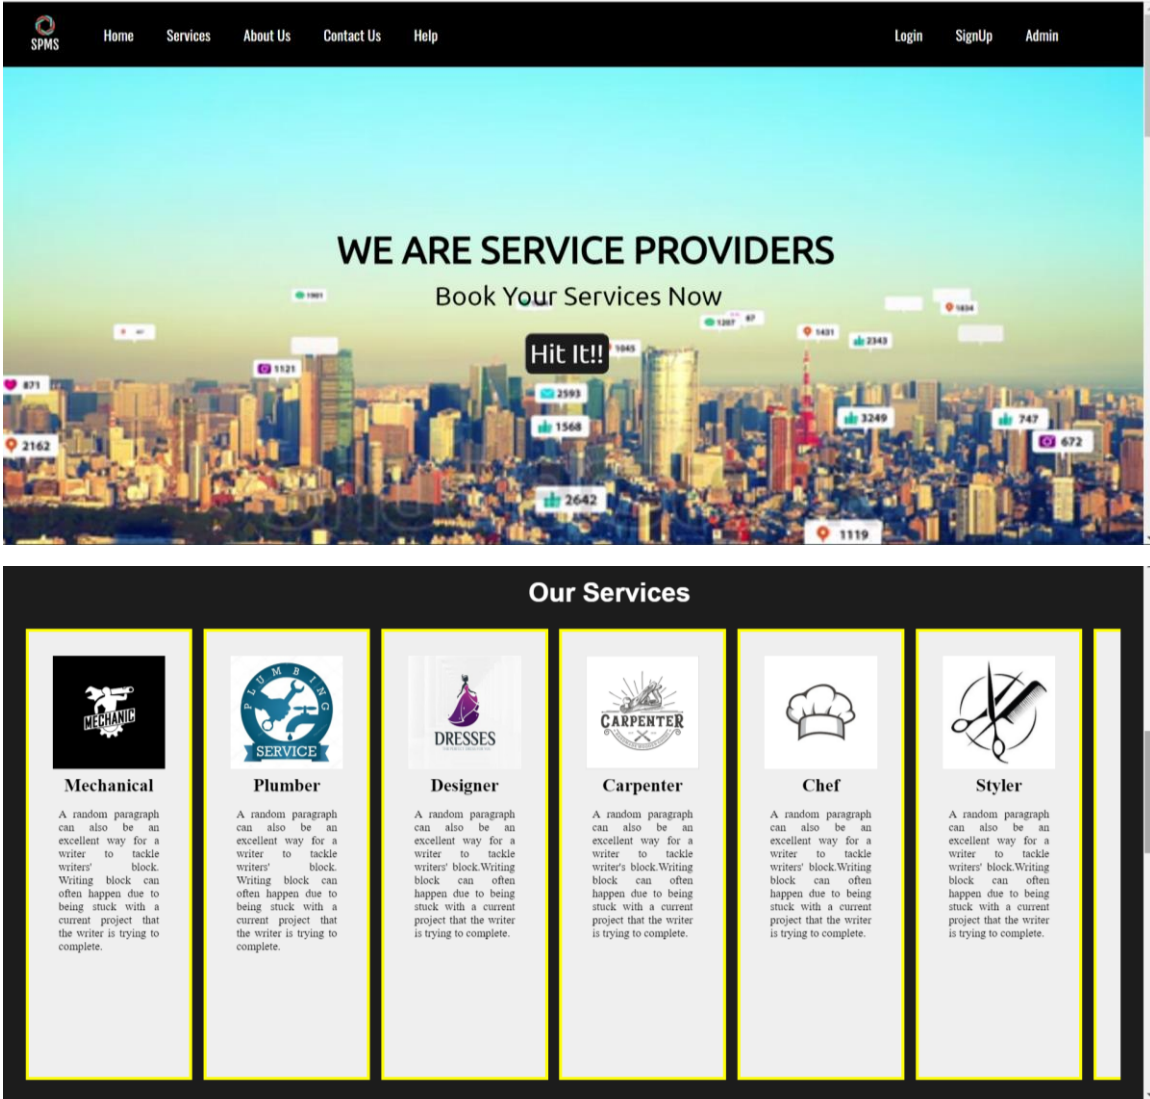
SPMS Home Services About Us Contact Us Help Login SignUp Admin

WE ARE SERVICE PROVIDERS

Book Your Services Now

Hit It!!

871 2162 1121 1901 2593 1568 2642 1045 1207 47 1431 2343 1434 3249 747 672 1119

Our Services

MECHANIC

Mechanical

A random paragraph can also be an excellent way for a writer to tackle writers' block. Writing block can often happen due to being stuck with a current project that the writer is trying to complete.

PLUMBING SERVICE

Plumber

A random paragraph can also be an excellent way for a writer to tackle writers' block. Writing block can often happen due to being stuck with a current project that the writer is trying to complete.

DRESSES

Designer

A random paragraph can also be an excellent way for a writer to tackle writers' block.Writing block can often happen due to being stuck with a current project that the writer is trying to complete.

CARPENTER

Carpenter

A random paragraph can also be an excellent way for a writer to tackle writer's block.Writing block can often happen due to being stuck with a current project that the writer is trying to complete.

Chef

A random paragraph can also be an excellent way for a writer to tackle writers' block.Writing block can often happen due to being stuck with a current project that the writer is trying to complete.

Styler

A random paragraph can also be an excellent way for a writer to tackle writers' block.Writing block can often happen due to being stuck with a current project that the writer is trying to complete.